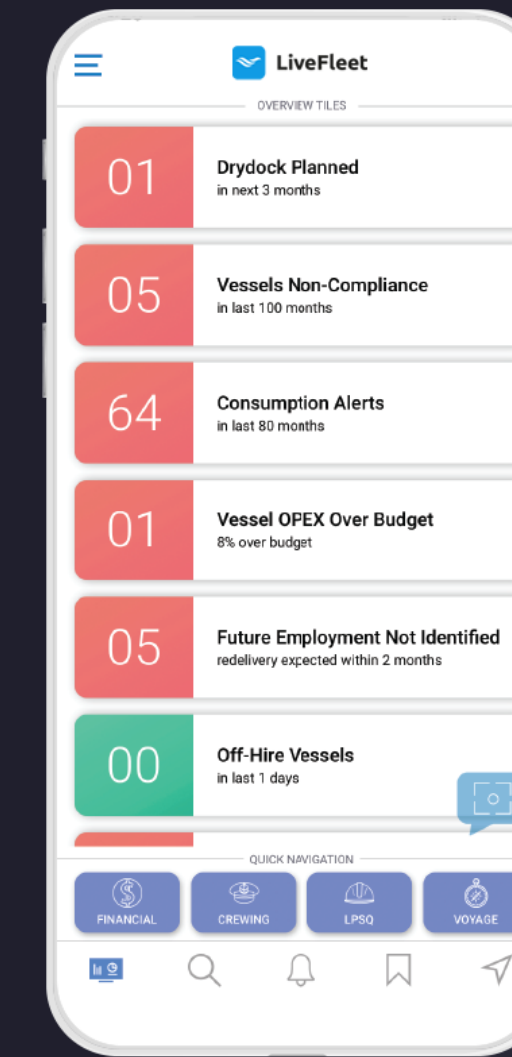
LiveFleet

OVERVIEW TILES

01
Drydock Planned
in next 3 months

05
Vessels Non-Compliance
in last 100 months

64
Consumption Alerts
in last 80 months

01
Vessel OPEX Over Budget
8% over budget

05
Future Employment Not Identified
redelivery expected within 2 months

00
Off-Hire Vessels
in last 1 days

QUICK NAVIGATION

FINANCIAL
CREWING
LPSQ
VOYAGE